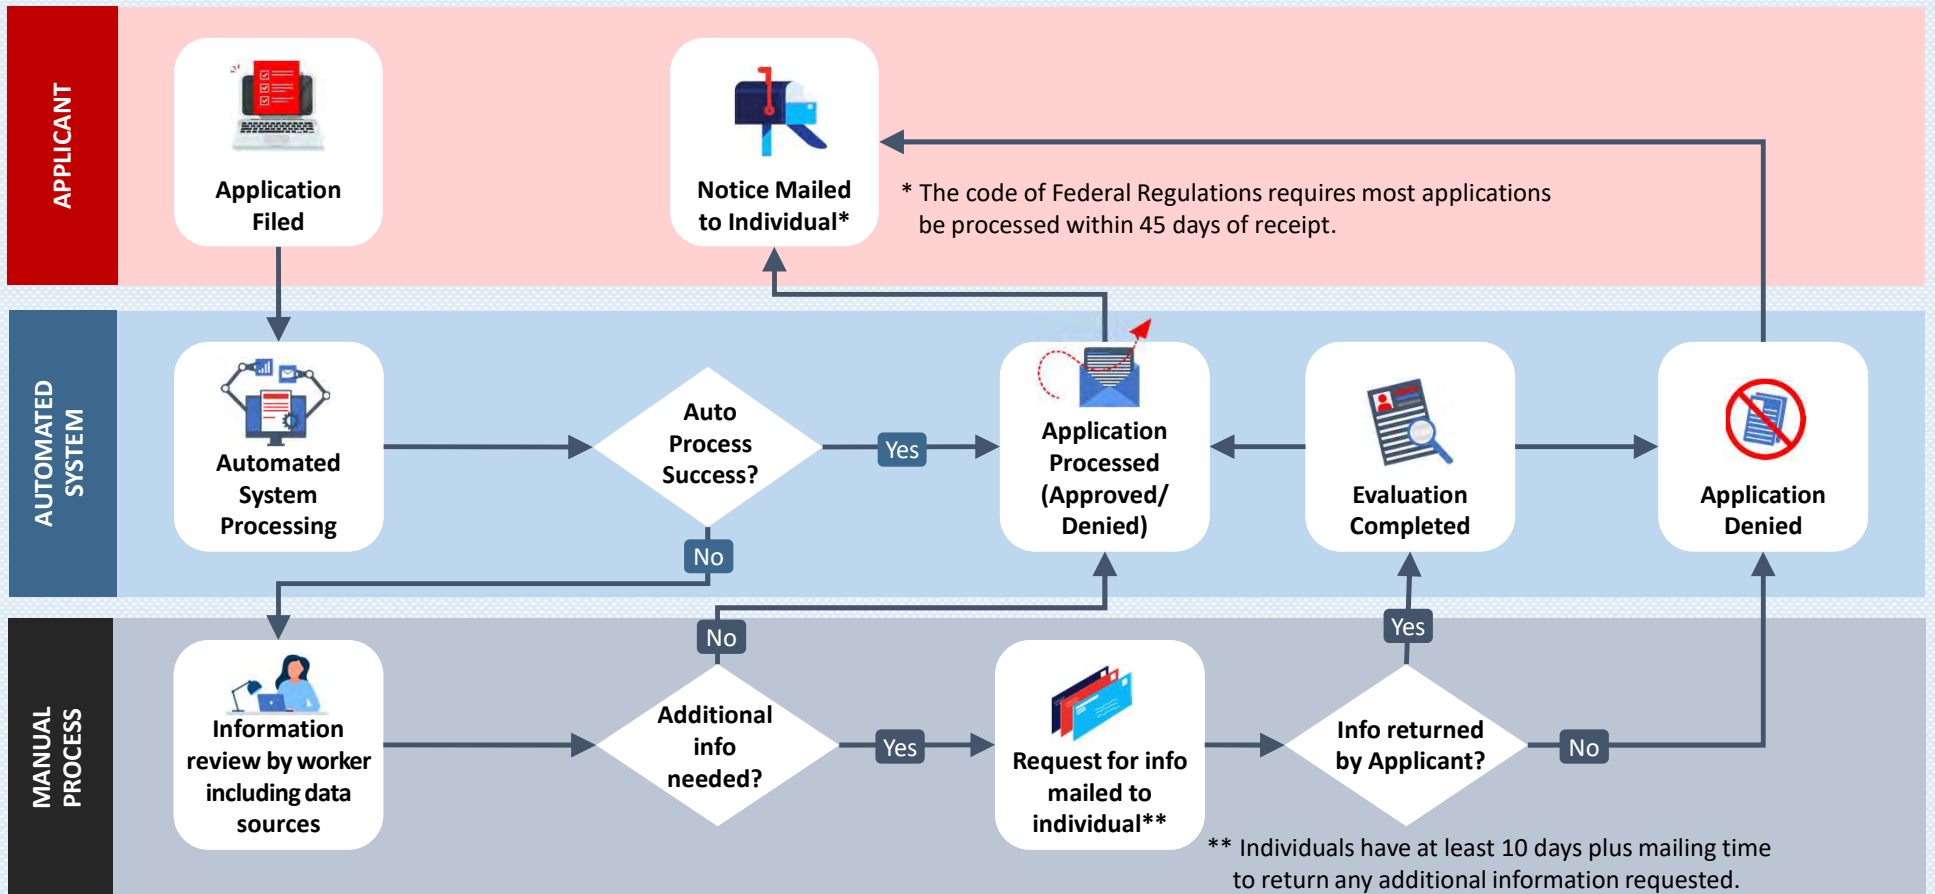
APPLICANT

Application Filed

Notice Mailed to Individual*

* The code of Federal Regulations requires most applications be processed within 45 days of receipt.

AUTOMATED SYSTEM

Automated System Processing

Auto Process Success?

Yes

No

Application Processed (Approved/ Denied)

Evaluation Completed

Application Denied

MANUAL PROCESS

Information review by worker including data sources

No

Additional info needed?

Yes

Request for info mailed to individual**

Yes

Info returned by Applicant?

No

** Individuals have at least 10 days plus mailing time to return any additional information requested.